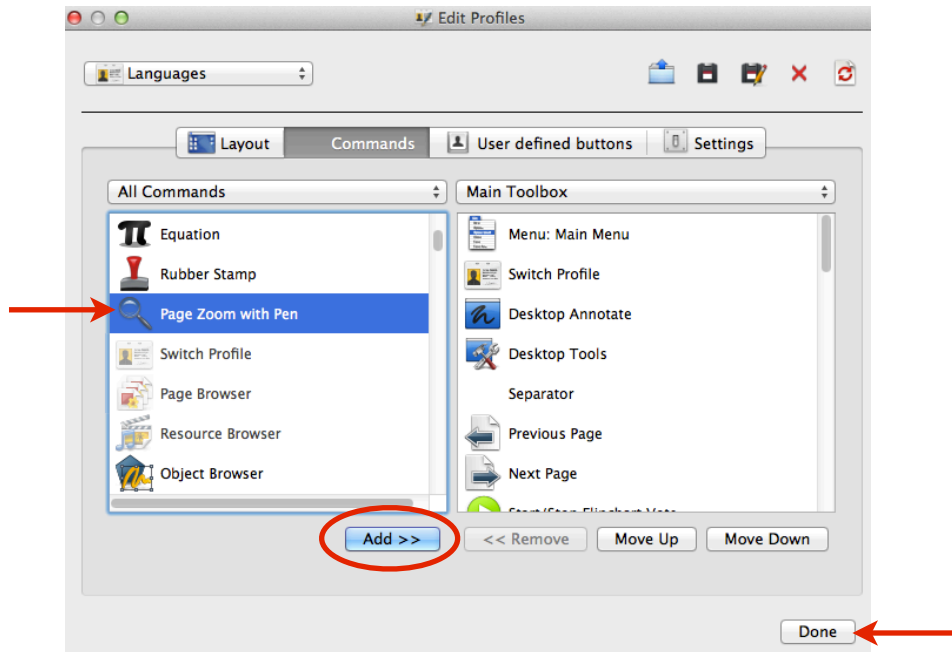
Edit Profiles

Languages

Layout
Commands
User defined buttons
Settings

All Commands
Main Toolbox

Equation
Rubber Stamp
Page Zoom with Pen
Switch Profile
Page Browser
Resource Browser
Object Browser

Menu: Main Menu
Switch Profile
Desktop Annotate
Desktop Tools
Separator
Previous Page
Next Page
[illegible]

Add >>
<< Remove
Move Up
Move Down

Done